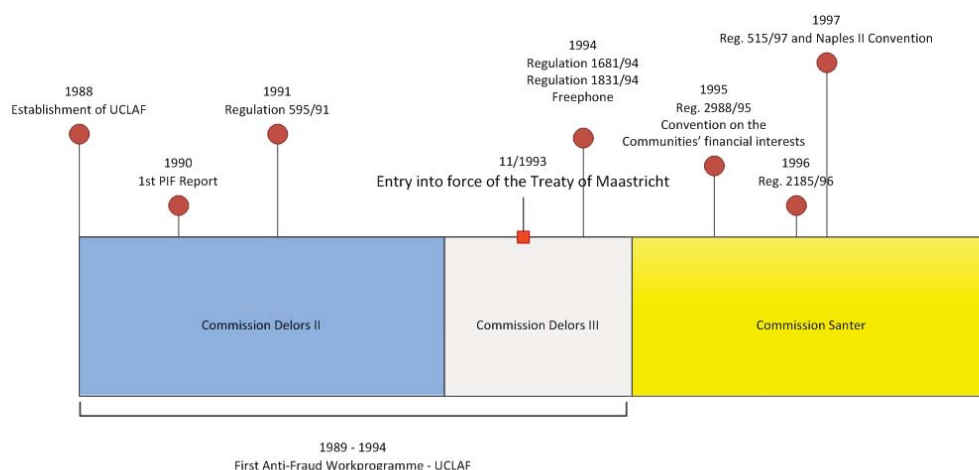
1988
Establishment of UCLAF

1990
1st PIF Report

1991
Regulation 595/91

11/1993
Entry into force of the Treaty of Maastricht

1994
Regulation 1681/94
Regulation 1831/94
Freephone

1995
Reg. 2988/95
Convention on the Communities' financial interests

1996
Reg. 2185/96

1997
Reg. 515/97 and Naples II Convention

Commission Delors II

Commission Delors III

Commission Santer

1989 - 1994
First Anti-Fraud Workprogramme - UCLAF